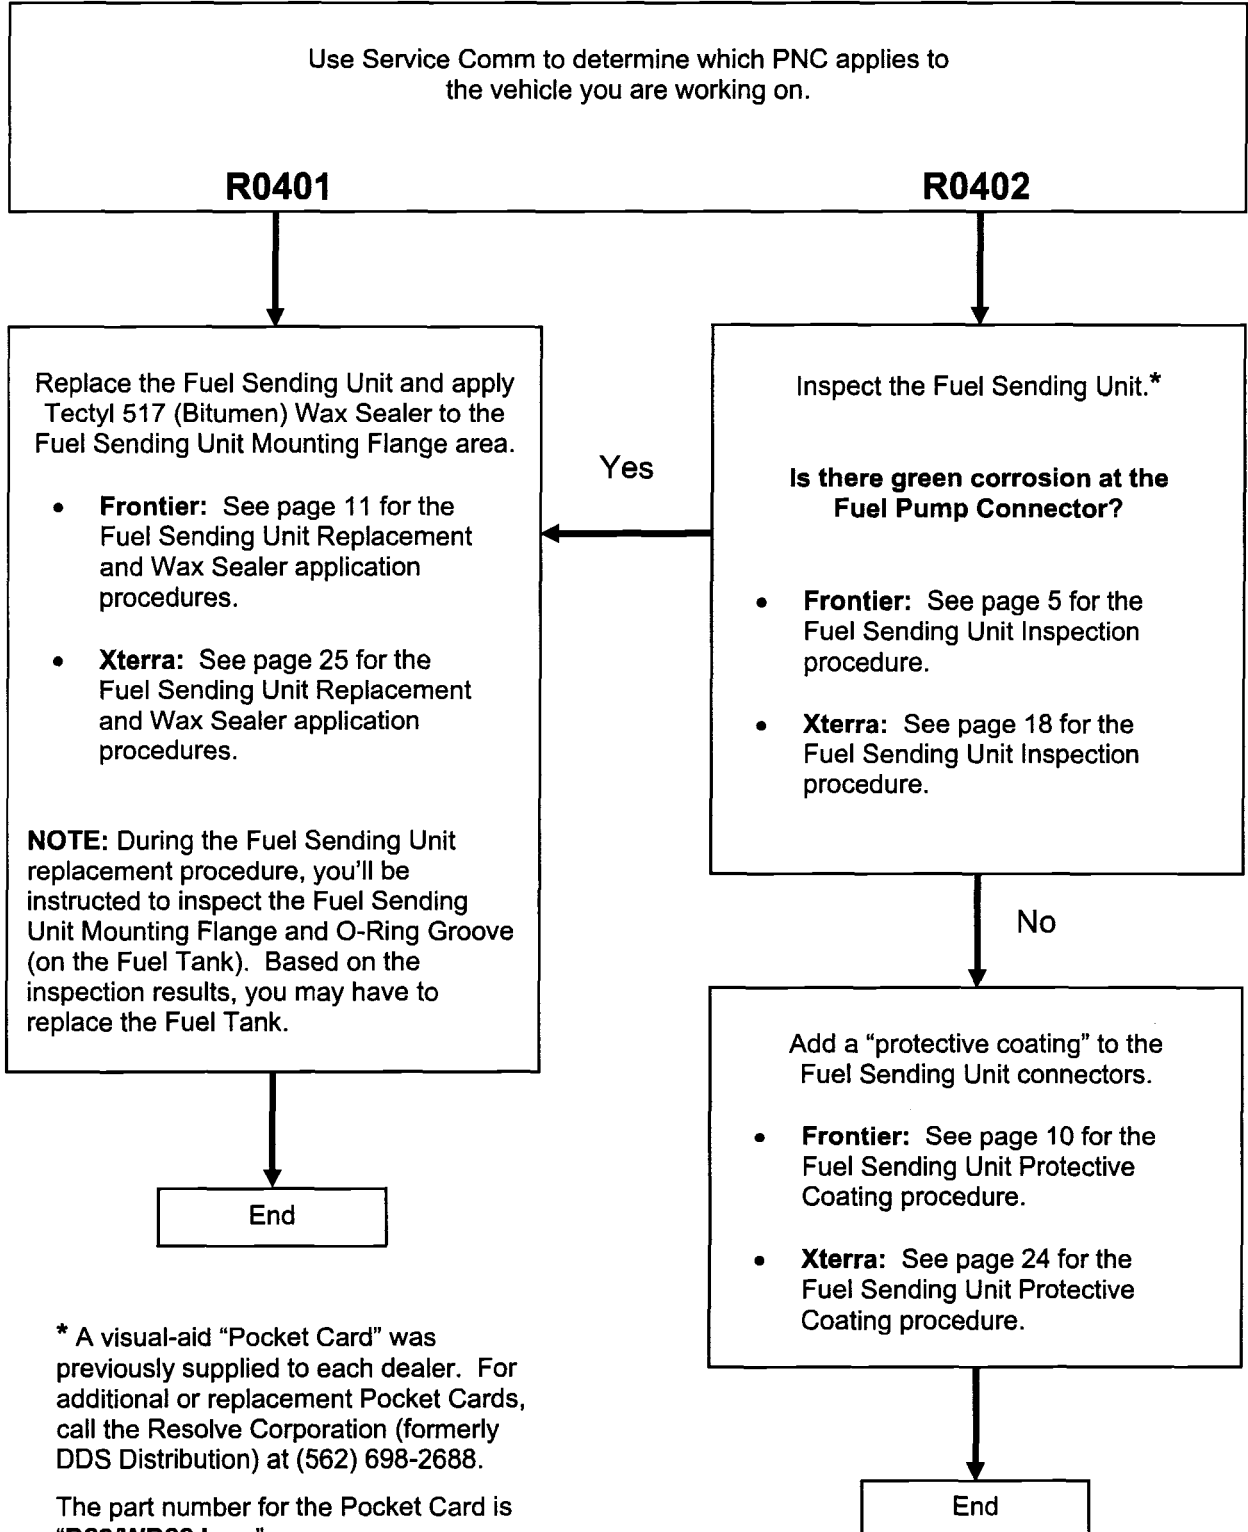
Use Service Comm to determine which PNC applies to the vehicle you are working on.

R0401

R0402

Replace the Fuel Sending Unit and apply Tectyl 517 (Bitumen) Wax Sealer to the Fuel Sending Unit Mounting Flange area.

- **Frontier:** See page 11 for the Fuel Sending Unit Replacement and Wax Sealer application procedures.
- **Xterra:** See page 25 for the Fuel Sending Unit Replacement and Wax Sealer application procedures.

**NOTE:** During the Fuel Sending Unit replacement procedure, you'll be instructed to inspect the Fuel Sending Unit Mounting Flange and O-Ring Groove (on the Fuel Tank). Based on the inspection results, you may have to replace the Fuel Tank.

End

Yes

Inspect the Fuel Sending Unit.*

**Is there green corrosion at the Fuel Pump Connector?**

- **Frontier:** See page 5 for the Fuel Sending Unit Inspection procedure.
- **Xterra:** See page 18 for the Fuel Sending Unit Inspection procedure.

No

Add a "protective coating" to the Fuel Sending Unit connectors.

- **Frontier:** See page 10 for the Fuel Sending Unit Protective Coating procedure.
- **Xterra:** See page 24 for the Fuel Sending Unit Protective Coating procedure.

End

* A visual-aid "Pocket Card" was previously supplied to each dealer. For additional or replacement Pocket Cards, call the Resolve Corporation (formerly DDS Distribution) at (562) 698-2688.

The part number for the Pocket Card is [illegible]